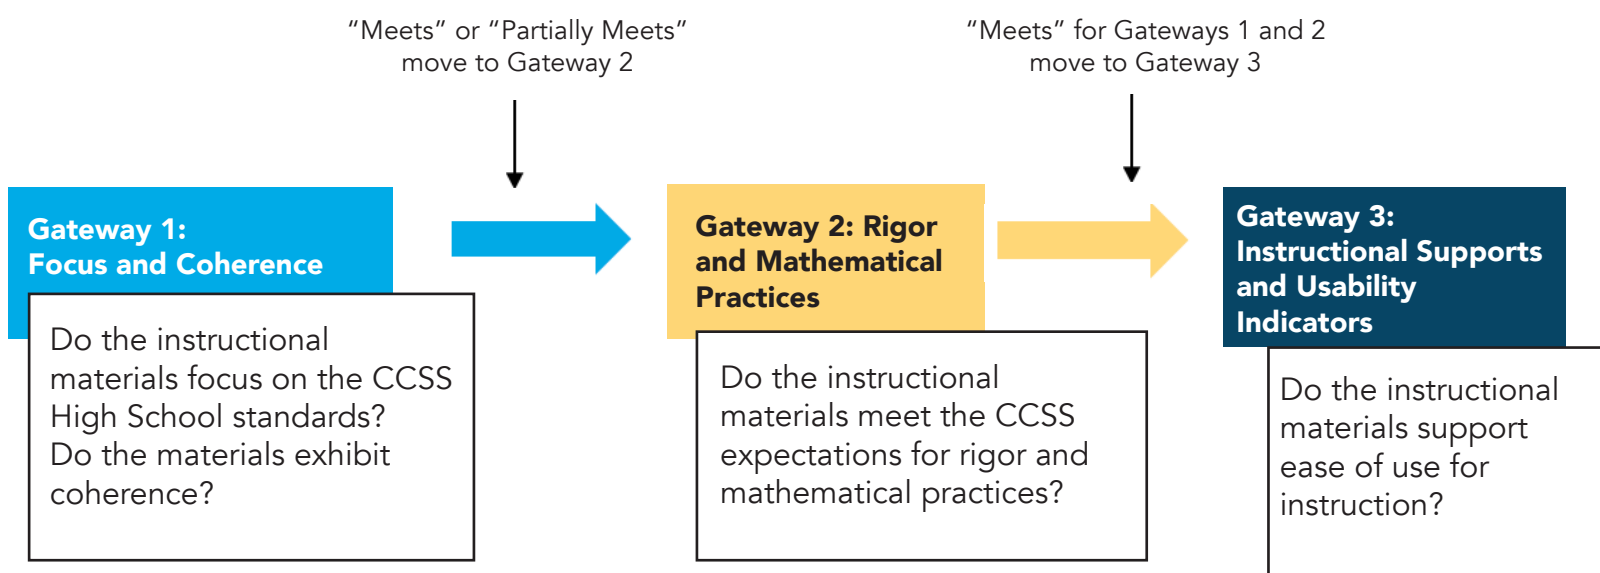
"Meets" or "Partially Meets" move to Gateway 2

"Meets" for Gateways 1 and 2 move to Gateway 3

Gateway 1:
Focus and Coherence

Do the instructional materials focus on the CCSS High School standards?
Do the materials exhibit coherence?

Gateway 2: Rigor and Mathematical Practices

Do the instructional materials meet the CCSS expectations for rigor and mathematical practices?

Gateway 3:
Instructional Supports and Usability Indicators

Do the instructional materials support ease of use for instruction?